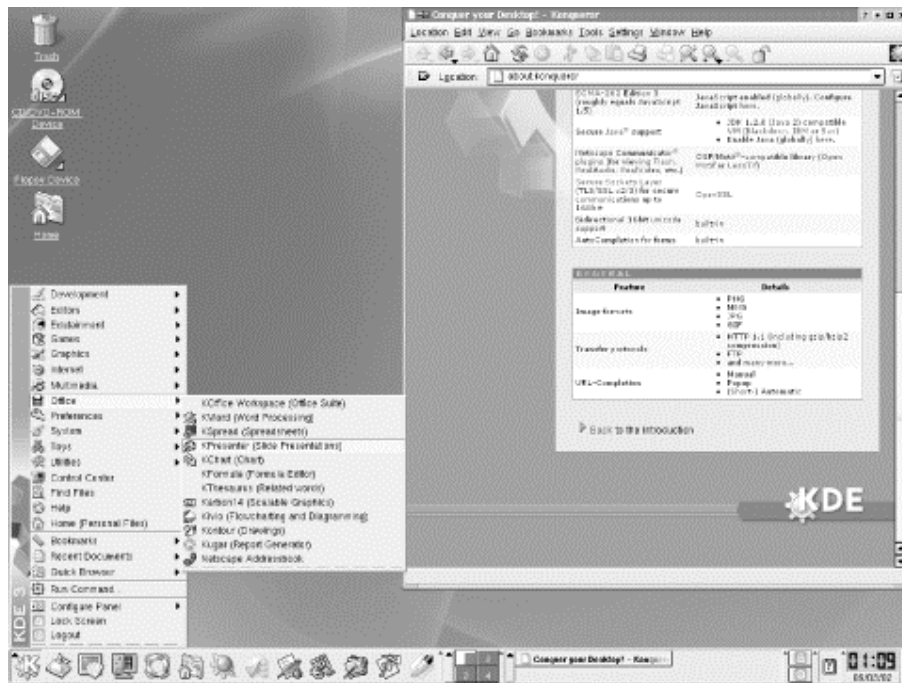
Trash

CD/DVD-ROM Device

Floppy Device

Home

Conquer your Desktop! - Konqueror

Location Edit View Go Bookmarks Tools Settings Window Help

Location: about:konqueror

ECMA-262 Edition 3 (roughly equals JavaScript 1.5) | JavaScript enabled (globally). Configure JavaScript here.
Secure Java® support | JDK 1.2.0 (Java 2) compatible VM (Blackdown, IBM or Sun) Enable Java (globally) here.
Netscape Communicator® plugins (for viewing Flash, RealAudio, RealVideo, etc.) | OSF/Motif®-compatible library (Open Motif or LessTif)
Secure Sockets Layer (TLS/SSL v2/3) for secure communications up to 168bit | OpenSSL
Bidirectional 16bit unicode support | built-in
AutoCompletion for forms | built-in

GENERAL

| Feature | Details |
|---|---|
| Image formats | PNG, MNG, JPG, GIF |
| Transfer protocols | HTTP 1.1 (including gzip/bzip2 compression), FTP, and many more... |
| URL-Completion | Manual, Popup, (Short-) Automatic |

Back to the Introduction

KDE

Development
Editors
Edutainment
Games
Graphics
Internet
Multimedia
Office
Preferences
System
Toys
Utilities
Control Center
Find Files
Help
Home (Personal Files)
Bookmarks
Recent Documents
Quick Browser
Run Command...
Configure Panel
Lock Screen
Logout

KDE 3

KOffice Workspace (Office Suite)
KWord (Word Processing)
KSpread (Spreadsheet)
KPresenter (Slide Presentations)
KChart (Chart)
KFormula (Formula Editor)
KThesaurus (Related Words)
Kontour (Scalable Graphics)
Kivio (Flowcharting and Diagramming)
Kontour (Drawings)
Kugar (Report Generator)
Netscape Addressbook

Conquer your Desktop! - Konqueror

01:09
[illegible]